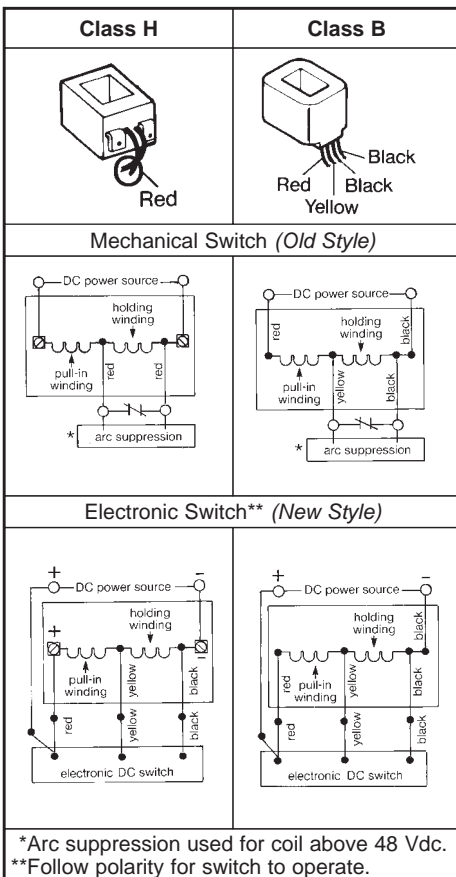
| Class H | Class B |
|---|---|
| Red | Black<br>Red Black<br>Yellow |

Mechanical Switch *(Old Style)*

| | |
|---|---|
| DC power source<br>holding winding<br>pull-in winding<br>red<br>red<br>* arc suppression | DC power source<br>red<br>holding winding<br>black<br>pull-in winding<br>yellow<br>black<br>* arc suppression |

Electronic Switch** *(New Style)*

| | |
|---|---|
| +<br>DC power source<br>-<br>holding winding<br>+<br>-<br>pull-in winding<br>yellow<br>black<br>red<br>yellow<br>black<br>electronic DC switch | +<br>DC power source<br>-<br>holding winding<br>black<br>red<br>pull-in winding<br>yellow<br>black<br>red<br>yellow<br>black<br>electronic DC switch |

*Arc suppression used for coil above 48 Vdc.
**Follow polarity for switch to operate.